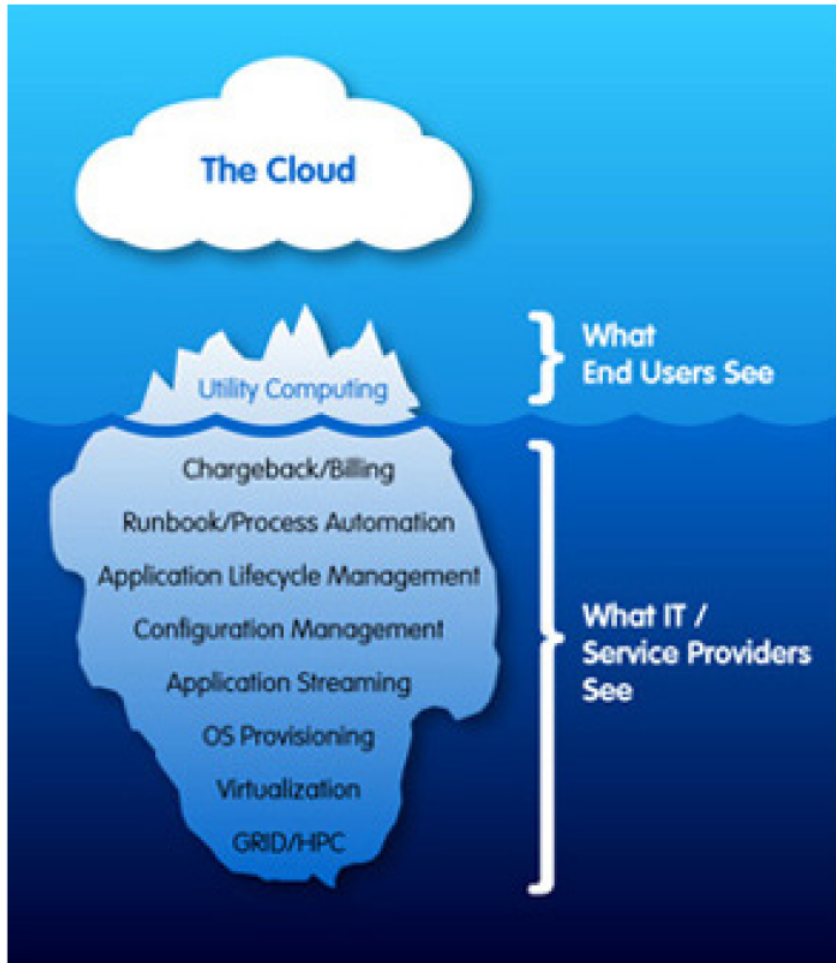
The Cloud

Utility Computing

What End Users See

Chargeback/Billing

Runbook/Process Automation

Application Lifecycle Management

Configuration Management

Application Streaming

OS Provisioning

Virtualization

GRID/HPC

What IT / Service Providers See